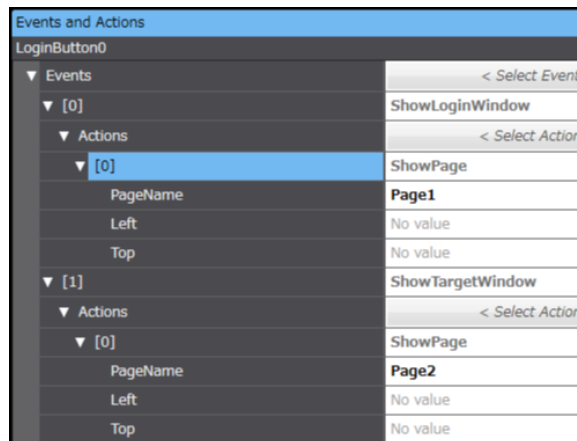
Events and Actions

LoginButton0

| | |
|---|---|
| ▼ Events | < Select Event |
| ▼ [0] | ShowLoginWindow |
| ▼ Actions | < Select Action |
| ▼ [0] | ShowPage |
| PageName | Page1 |
| Left | No value |
| Top | No value |
| ▼ [1] | ShowTargetWindow |
| ▼ Actions | < Select Action |
| ▼ [0] | ShowPage |
| PageName | Page2 |
| Left | No value |
| Top | No value |